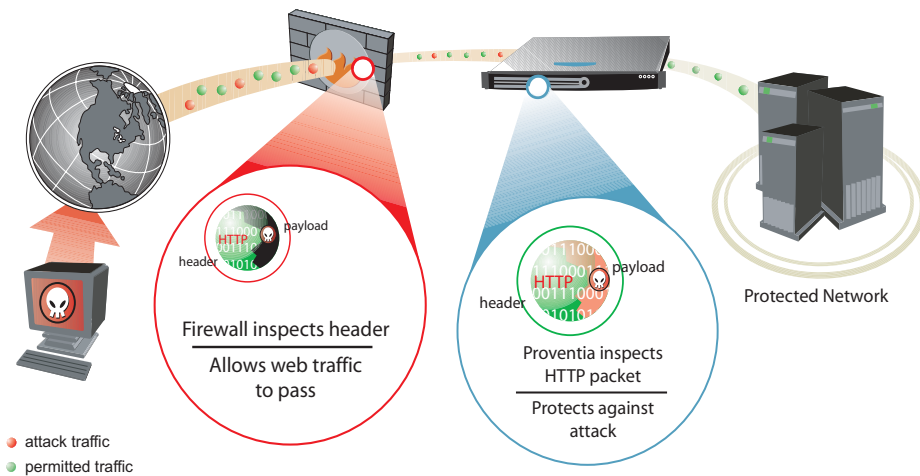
HTTP
header
payload
Firewall inspects header
Allows web traffic to pass

HTTP
header
payload
Proventia inspects HTTP packet
Protects against attack

Protected Network

attack traffic
permitted traffic